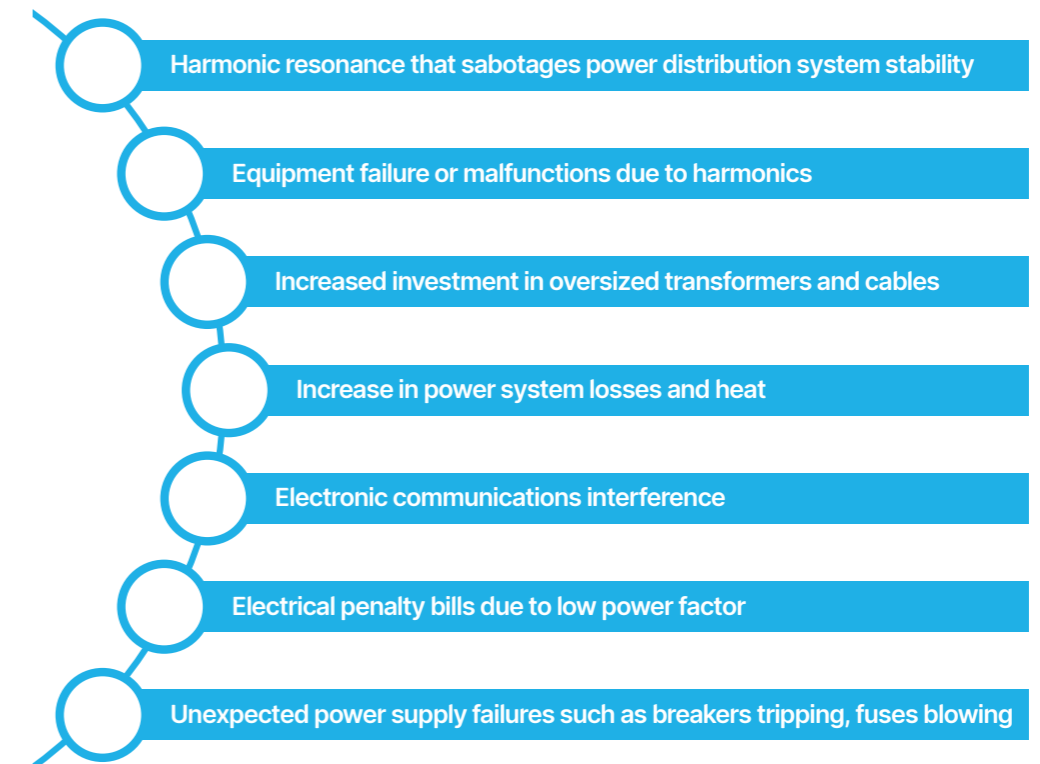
Harmonic resonance that sabotages power distribution system stability

Equipment failure or malfunctions due to harmonics

Increased investment in oversized transformers and cables

Increase in power system losses and heat

Electronic communications interference

Electrical penalty bills due to low power factor

Unexpected power supply failures such as breakers tripping, fuses blowing